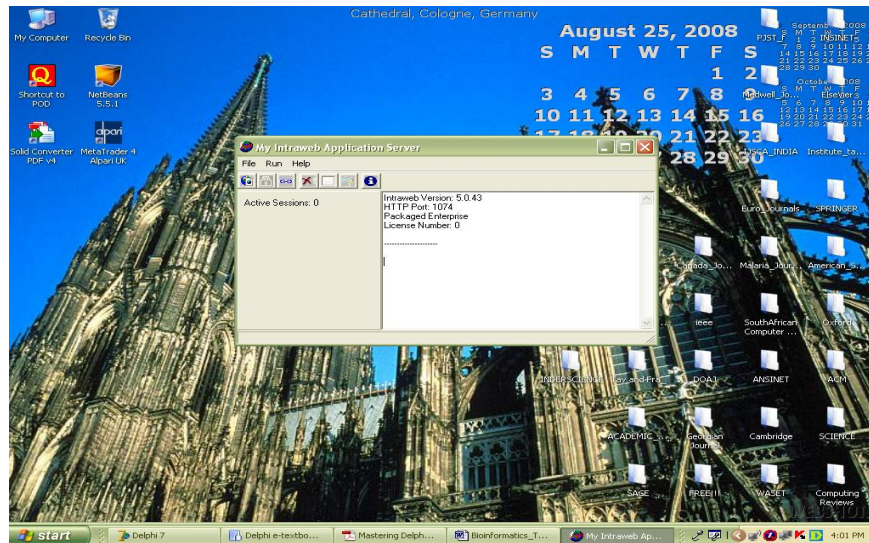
My Computer
Recycle Bin
Shortcut to POD
NetBeans 5.5.1
Solid Converter PDF v4
MetaTrader 4 Alpari UK

Cathedral, Cologne, Germany

August 25, 2008
S M T W T F S
1 2
3 4 5 6 7 8 9
10 11 12 13 14 15 16
17 18 19 20 21 22 23
24 25 26 27 28 29 30
31

PJST_F
INSINETS
Medwell_Jo...
Elsevier3
IJSCA_INDIA
Institute_ta...
Euro_Journals
SPRINGER
Canada_Jo...
Malaria_Jour...
American_S...
ieee
SouthAfrican Computer ...
Oxford
INDERSCIENCE
Tay_and_Fra...
DOAJ
ANSINET
ACM
ACADEMIC_...
Georgian Journ...
Cambridge
SCIENCE
SAGE
FREE!!
WASET
Computing Reviews

My Intraweb Application Server
File Run Help
Active Sessions: 0
Intraweb Version: 5.0.43
HTTP Port: 1074
Packaged Enterprise
License Number: 0
--------------------

start
Delphi 7
Delphi e-textbo...
Mastering Delph...
Bioinformatics_T...
My Intraweb Ap...
4:01 PM